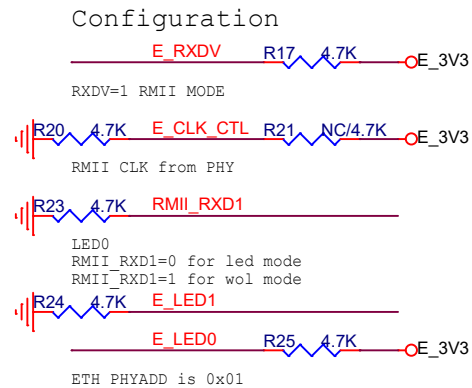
Configuration

E_RXDV R17 4.7K E_3V3

RXDV=1 RMII MODE

R20 4.7K E_CLK_CTL R21 NC/4.7K E_3V3

RMII CLK from PHY

R23 4.7K RMII_RXD1

LED0
RMII_RXD1=0 for led mode
RMII_RXD1=1 for wol mode

R24 4.7K E_LED1

E_LED0 R25 4.7K E_3V3

ETH PHYADD is 0x01